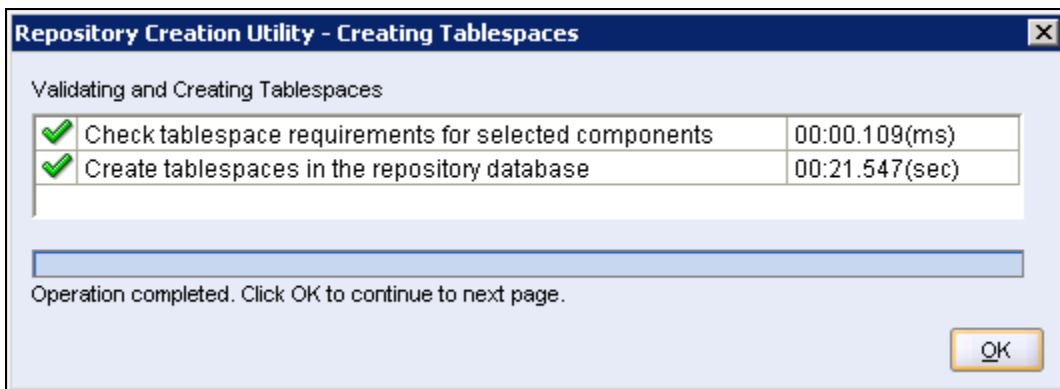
Repository Creation Utility - Creating Tablespaces

Validating and Creating Tablespaces

| Check tablespace requirements for selected components | 00:00.109(ms) |
|---|---|
| Create tablespaces in the repository database | 00:21.547(sec) |

Operation completed. Click OK to continue to next page.

OK